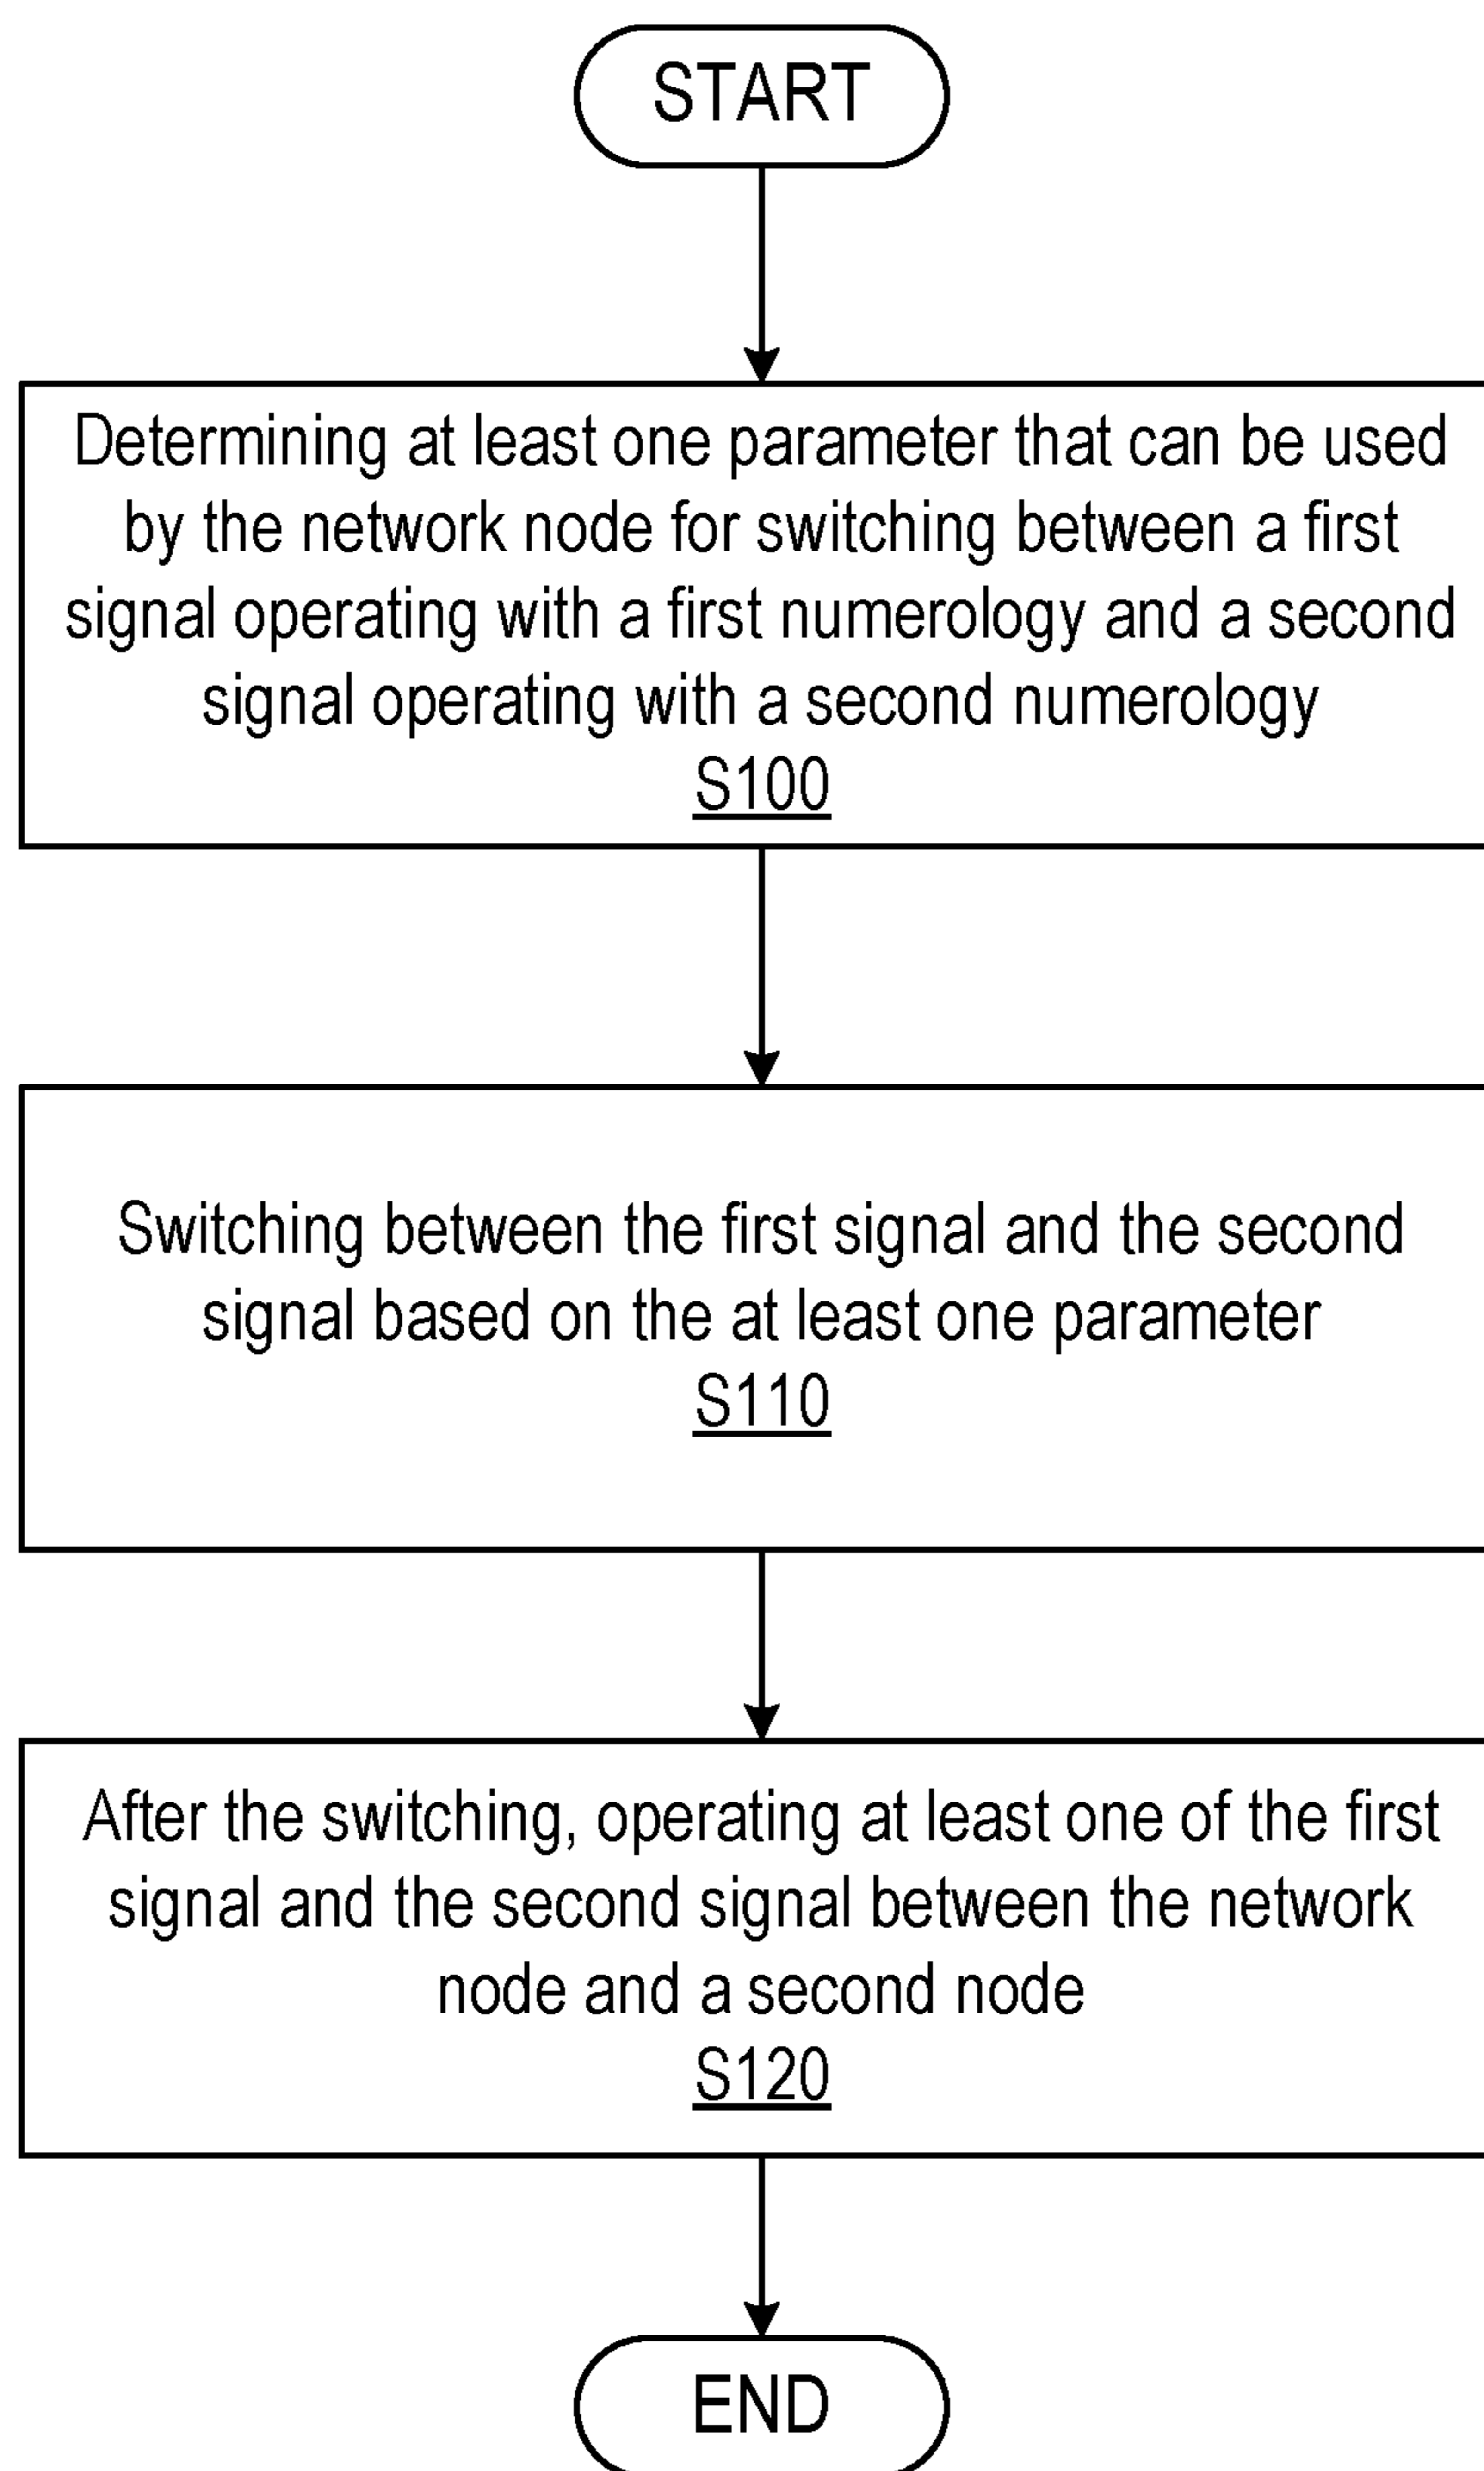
START

Determining at least one parameter that can be used by the network node for switching between a first signal operating with a first numerology and a second signal operating with a second numerology
S100

Switching between the first signal and the second signal based on the at least one parameter
S110

After the switching, operating at least one of the first signal and the second signal between the network node and a second node
S120

END